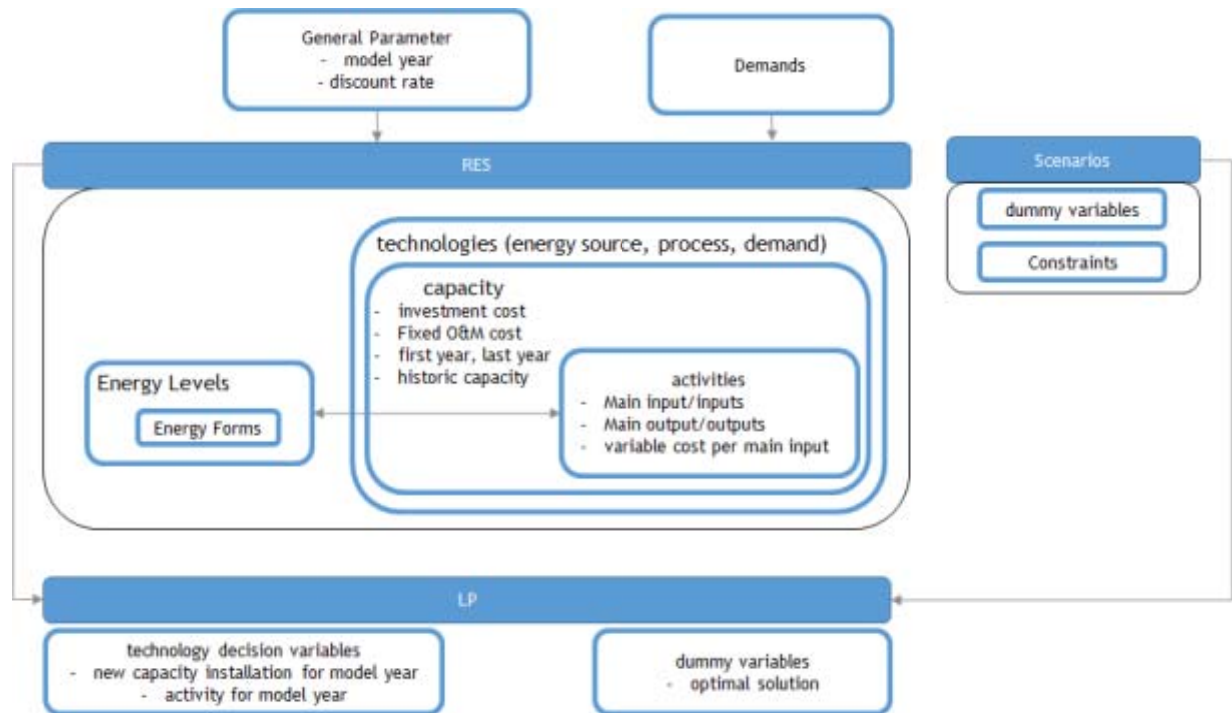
General Parameter
- model year
- discount rate

Demands

RES

Scenarios

dummy variables

Constraints

technologies (energy source, process, demand)

capacity
- investment cost
- Fixed O&M cost
- first year, last year
- historic capacity

Energy Levels

Energy Forms

activities
- Main input/inputs
- Main output/outputs
- variable cost per main input

LP

technology decision variables
- new capacity installation for model year
- activity for model year

dummy variables
- optimal solution